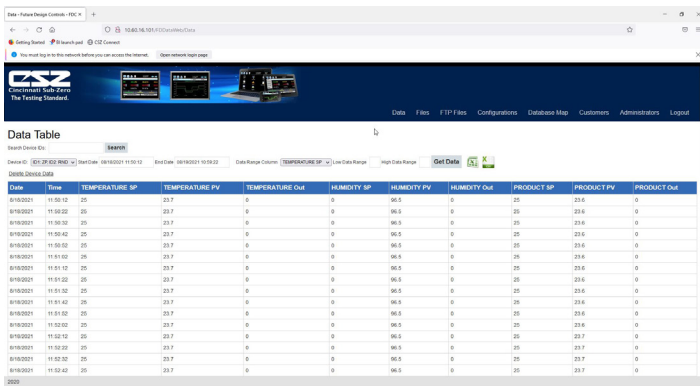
Data - Future Design Controls - FDC ×  +

10.60.16.101/FDCDataWeb/Data

Getting Started  BI launch pad  CSZ Connect

You must log in to this network before you can access the Internet.  Open network login page

CSZ
Cincinnati Sub-Zero
The Testing Standard.

Data  Files  FTP Files  Configurations  Database Map  Customers  Administrators  Logout

Data Table

Search Device IDs:  Search

Device ID: ID1: ZP, ID2: RND  Start Date: 08/18/2021 11:50:12  End Date: 08/18/2021 10:59:22  Data Range Column: TEMPERATURE SP  Low Data Range  High Data Range  Get Data

Delete Device Data

| Date | Time | TEMPERATURE SP | TEMPERATURE PV | TEMPERATURE Out | HUMIDITY SP | HUMIDITY PV | HUMIDITY Out | PRODUCT SP | PRODUCT PV | PRODUCT Out |
|---|---|---|---|---|---|---|---|---|---|---|
| 8/18/2021 | 11:50:12 | 25 | 23.7 | 0 | 0 | 96.5 | 0 | 25 | 23.6 | 0 |
| 8/18/2021 | 11:50:22 | 25 | 23.7 | 0 | 0 | 96.5 | 0 | 25 | 23.6 | 0 |
| 8/18/2021 | 11:50:32 | 25 | 23.7 | 0 | 0 | 96.5 | 0 | 25 | 23.6 | 0 |
| 8/18/2021 | 11:50:42 | 25 | 23.7 | 0 | 0 | 96.5 | 0 | 25 | 23.6 | 0 |
| 8/18/2021 | 11:50:52 | 25 | 23.7 | 0 | 0 | 96.5 | 0 | 25 | 23.6 | 0 |
| 8/18/2021 | 11:51:02 | 25 | 23.7 | 0 | 0 | 96.5 | 0 | 25 | 23.6 | 0 |
| 8/18/2021 | 11:51:12 | 25 | 23.7 | 0 | 0 | 96.5 | 0 | 25 | 23.6 | 0 |
| 8/18/2021 | 11:51:22 | 25 | 23.7 | 0 | 0 | 96.5 | 0 | 25 | 23.6 | 0 |
| 8/18/2021 | 11:51:32 | 25 | 23.7 | 0 | 0 | 96.5 | 0 | 25 | 23.6 | 0 |
| 8/18/2021 | 11:51:42 | 25 | 23.7 | 0 | 0 | 96.5 | 0 | 25 | 23.6 | 0 |
| 8/18/2021 | 11:51:52 | 25 | 23.7 | 0 | 0 | 96.5 | 0 | 25 | 23.6 | 0 |
| 8/18/2021 | 11:52:02 | 25 | 23.7 | 0 | 0 | 96.5 | 0 | 25 | 23.6 | 0 |
| 8/18/2021 | 11:52:12 | 25 | 23.7 | 0 | 0 | 96.5 | 0 | 25 | 23.7 | 0 |
| 8/18/2021 | 11:52:22 | 25 | 23.7 | 0 | 0 | 96.5 | 0 | 25 | 23.7 | 0 |
| 8/18/2021 | 11:52:32 | 25 | 23.7 | 0 | 0 | 96.5 | 0 | 25 | 23.7 | 0 |
| 8/18/2021 | 11:52:42 | 25 | 23.7 | 0 | 0 | 96.5 | 0 | 25 | 23.7 | 0 |

2020